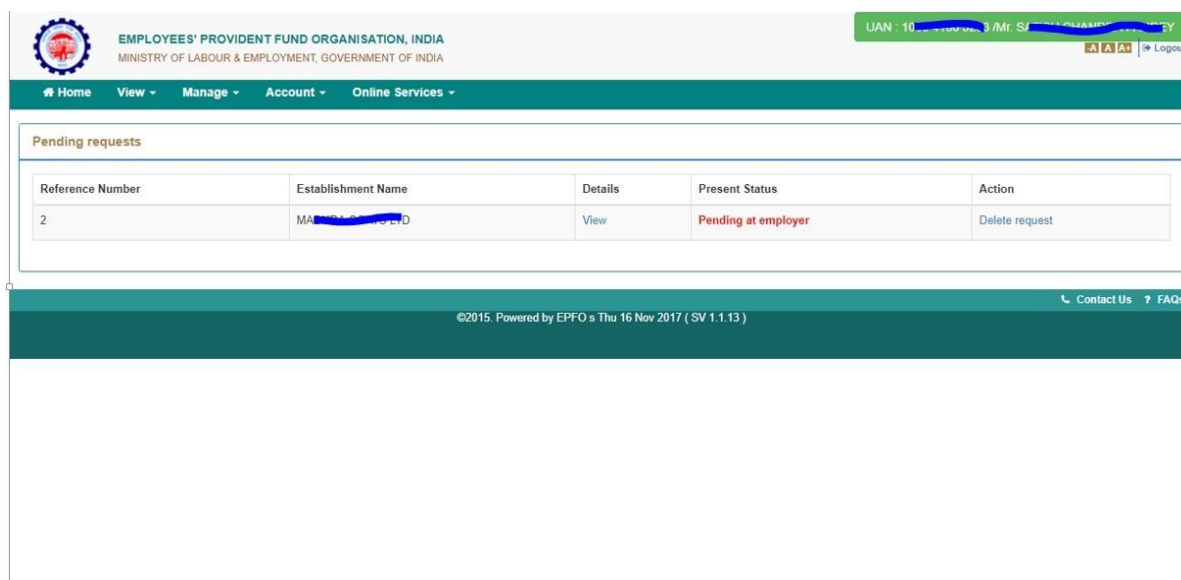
EMPLOYEES' PROVIDENT FUND ORGANISATION, INDIA
MINISTRY OF LABOUR & EMPLOYMENT, GOVERNMENT OF INDIA

UAN : 10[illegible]3 /Mr. SA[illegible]EY
-A A A+ Logou

Home View Manage Account Online Services

Pending requests

| Reference Number | Establishment Name | Details | Present Status | Action |
|---|---|---|---|---|
| 2 | MA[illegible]LTD | View | Pending at employer | Delete request |

Contact Us ? FAQs

©2015. Powered by EPFO s Thu 16 Nov 2017 ( SV 1.1.13 )